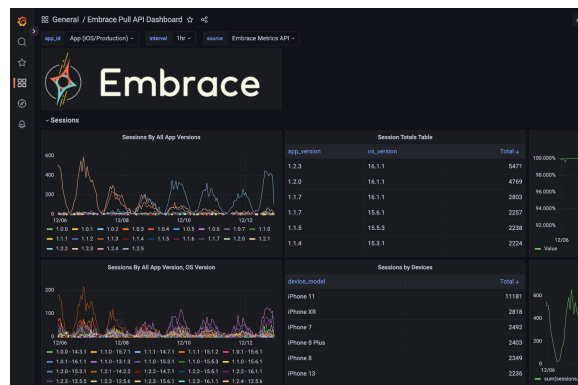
General / Embrace Pull API Dashboard

app_id App (iOS/Production) interval 1hr source Embrace Metrics API

Embrace

Sessions

Sessions By All App Versions

600
400
200
0

12/06 12/08 12/10 12/12

1.2.0 1.0.1 1.0.2 1.0.3 1.0.4 1.0.5 1.0.6 1.0.7 1.1.0
1.1.1 1.1.2 1.1.3 1.1.4 1.1.5 1.1.6 1.1.7 1.2.0 1.2.1
1.2.2 1.2.3 1.2.4 1.2.5

Session Totals Table

| app_version | os_version | Total |
|---|---|---|
| 1.2.3 | 16.1.1 | 5471 |
| 1.2.0 | 16.1.1 | 4769 |
| 1.1.7 | 16.1.1 | 2803 |
| 1.1.7 | 15.6.1 | 2257 |
| 1.1.7 | 15.5.3 | 2238 |
| 1.1.4 | 15.3.1 | 2224 |

100.000%
98.000%
96.000%
94.000%
92.000%
12/06
Value

Sessions By All App Version, OS Version

200
100
0

12/06 12/08 12/10 12/12

1.0.0 - 14.3.1 1.1.0 - 15.7.1 1.1.1 - 14.7.1 1.1.1 - 15.1.2 1.0.1 - 15.6.1
1.0.1 - 16.1.1 1.1.0 - 13.1.3 1.1.0 - 15.3.1 1.1.0 - 15.5.3 1.1.0 - 15.6.1
1.2.0 - 15.3.1 1.2.1 - 14.2.2 1.2.2 - 14.7.1 1.2.2 - 15.5.1 1.2.2 - 15.6.1
1.2.3 - 12.5.5 1.2.3 - 12.5.6 1.2.3 - 15.6.1 1.2.2 - 16.1.1 1.2.4 - 12.5.6

Sessions by Devices

| device_model | Total |
|---|---|
| iPhone 11 | 11181 |
| iPhone XR | 2818 |
| iPhone 7 | 2492 |
| iPhone 8 Plus | 2403 |
| iPhone 8 | 2349 |
| iPhone 13 | 2236 |

600
400
200
0
12/06
sum(sessions